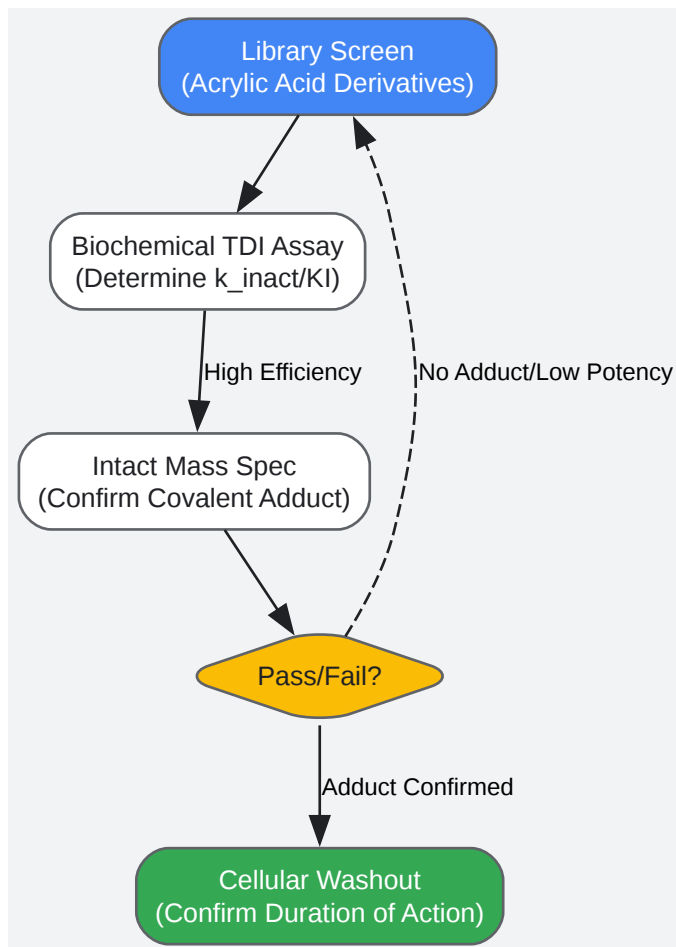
Library Screen
(Acrylic Acid Derivatives)

Biochemical TDI Assay
(Determine k_inact/KI)

High Efficiency

No Adduct/Low Potency

Intact Mass Spec
(Confirm Covalent Adduct)

Pass/Fail?

Adduct Confirmed

Cellular Washout
(Confirm Duration of Action)